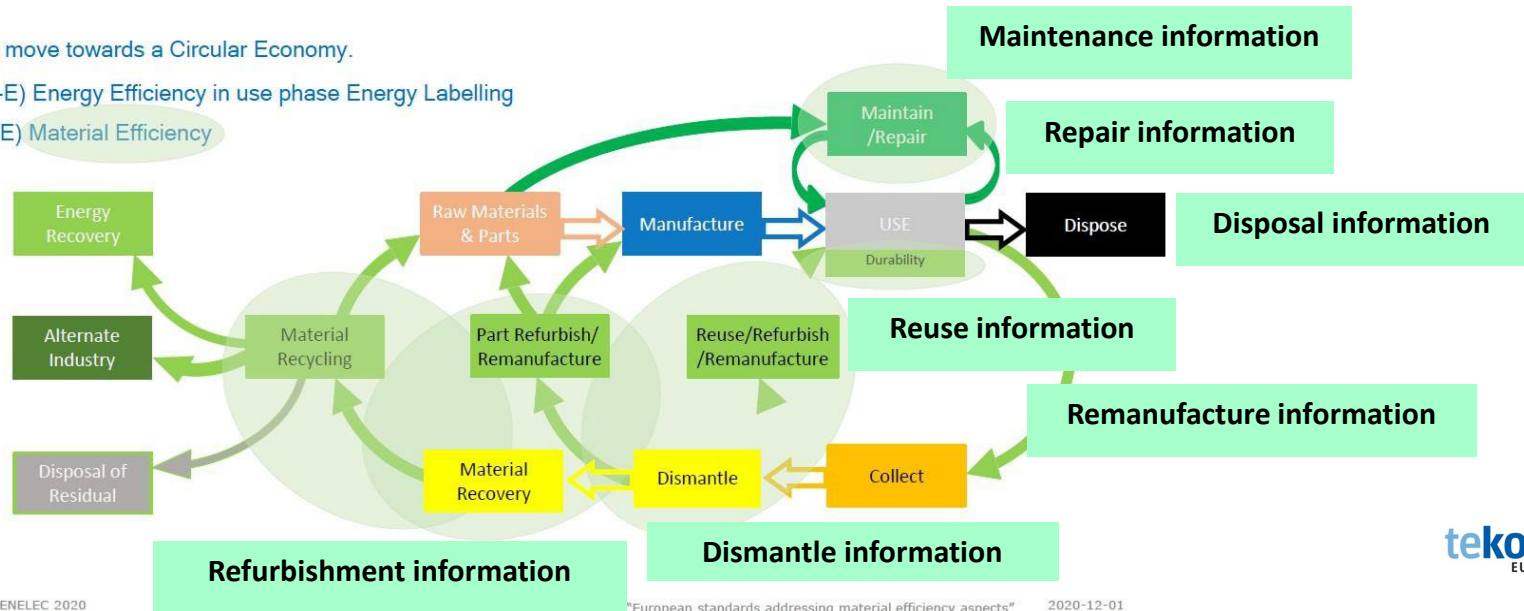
move towards a Circular Economy.

-E) Energy Efficiency in use phase Energy Labelling

E) Material Efficiency

Maintenance information

Maintain /Repair

Repair information

Energy Recovery

Raw Materials & Parts

Manufacture

USE

Durability

Dispose

Disposal information

Alternate Industry

Material Recycling

Part Refurbish/ Remanufacture

Reuse/Refurbish /Remanufacture

Reuse information

Remanufacture information

Disposal of Residual

Material Recovery

Dismantle

Collect

Dismantle information

Refurbishment information

tekⓚ

ENELEC 2020

"European standards addressing material efficiency aspects"

2020-12-01